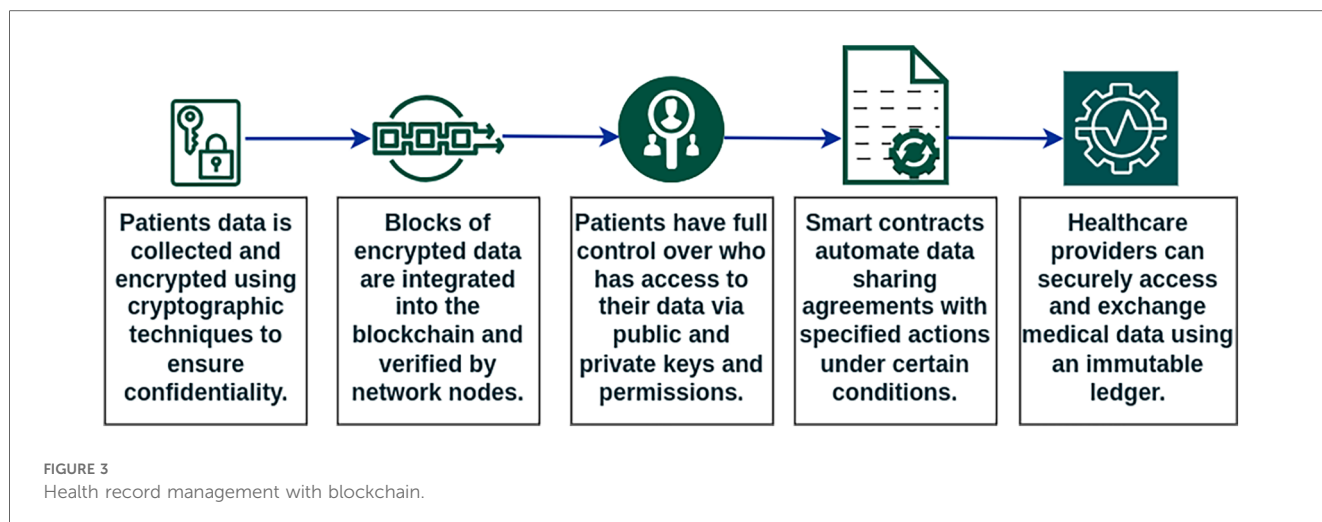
Patients data is collected and encrypted using cryptographic techniques to ensure confidentiality.

Blocks of encrypted data are integrated into the blockchain and verified by network nodes.

Patients have full control over who has access to their data via public and private keys and permissions.

Smart contracts automate data sharing agreements with specified actions under certain conditions.

Healthcare providers can securely access and exchange medical data using an immutable ledger.

FIGURE 3
Health record management with blockchain.